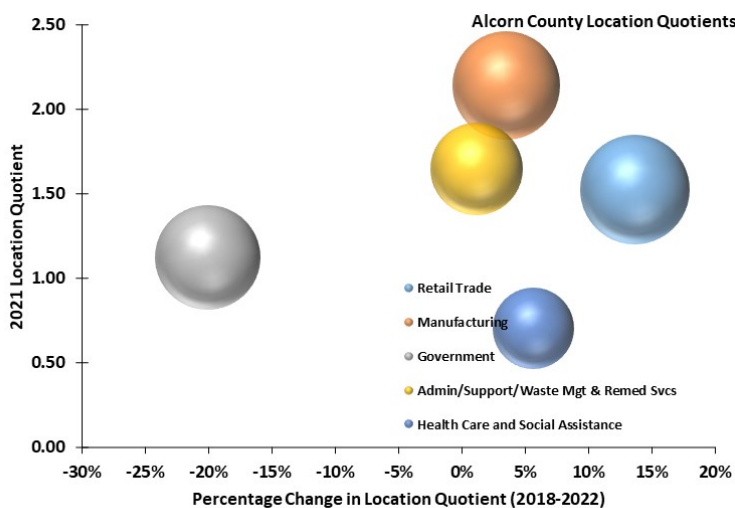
Alcorn County Location Quotients

2021 Location Quotient

2.50
2.00
1.50
1.00
0.50
0.00

-30% -25% -20% -15% -10% -5% 0% 5% 10% 15% 20%

Percentage Change in Location Quotient (2018-2022)

Retail Trade
Manufacturing
Government
Admin/Support/Waste Mgt & Remed Svcs
Health Care and Social Assistance